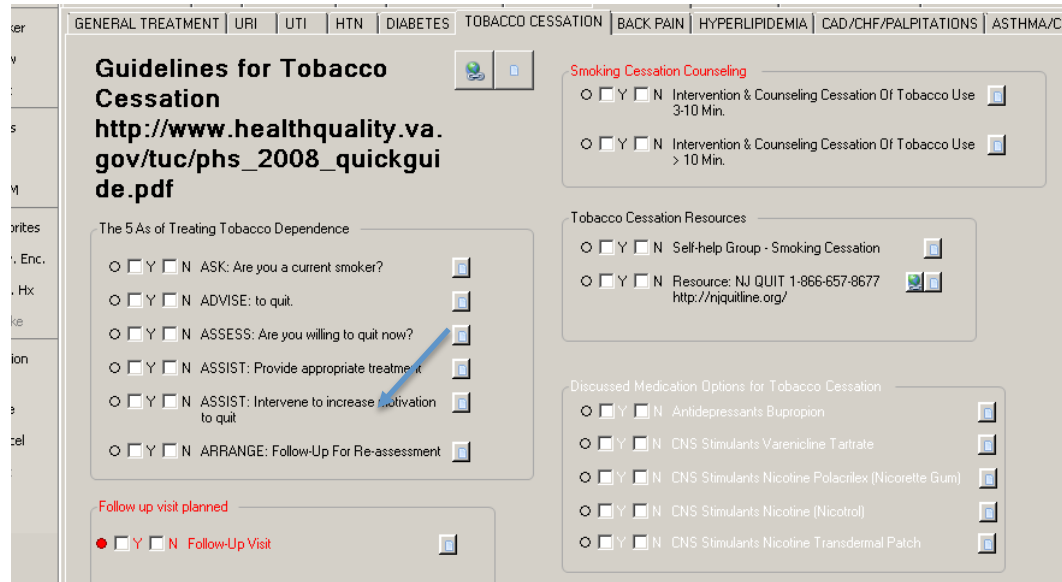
ker
v
s
M
orites
. Enc.
. Hx
ke
ion
e
cel

GENERAL TREATMENT | URI | UTI | HTN | DIABETES | TOBACCO CESSATION | BACK PAIN | HYPERLIPIDEMIA | CAD/CHF/PALPITATIONS | ASTHMA/C

Guidelines for Tobacco Cessation http://www.healthquality.va.gov/tuc/phs_2008_quickguide.pdf

The 5 As of Treating Tobacco Dependence

Y N ASK: Are you a current smoker?

Y N ADVISE: to quit.

Y N ASSESS: Are you willing to quit now?

Y N ASSIST: Provide appropriate treatment

Y N ASSIST: Intervene to increase motivation to quit

Y N ARRANGE: Follow-Up For Re-assessment

Follow up visit planned

Y N Follow-Up Visit

Smoking Cessation Counseling

Y N Intervention & Counseling Cessation Of Tobacco Use 3-10 Min.

Y N Intervention & Counseling Cessation Of Tobacco Use > 10 Min.

Tobacco Cessation Resources

Y N Self-help Group - Smoking Cessation

Y N Resource: NJ QUIT 1-866-657-8677 http://njquitline.org/

Discussed Medication Options for Tobacco Cessation

Y N Antidepressants Bupropion

Y N CNS Stimulants Varenicline Tartrate

Y N CNS Stimulants Nicotine Polacrilex (Nicorette Gum)

Y N CNS Stimulants Nicotine (Nicotrol)

Y N CNS Stimulants Nicotine Transdermal Patch